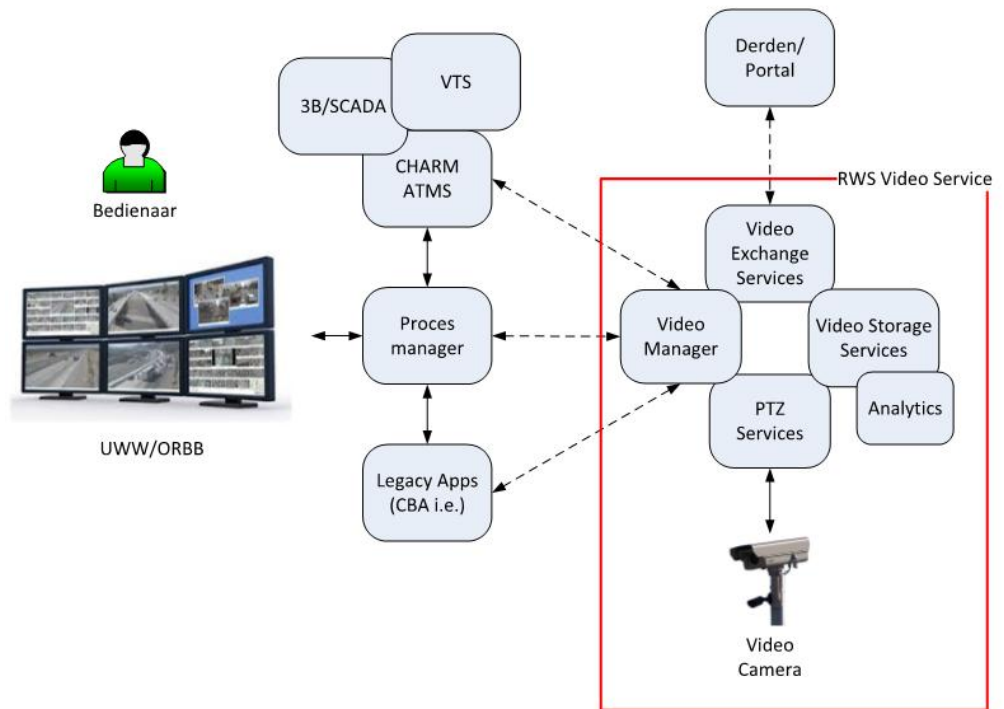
3B/SCADA

VTS

CHARM ATMS

Derden/ Portal

RWS Video Service

Bedienaar

Video Exchange Services

Proces manager

Video Manager

Video Storage Services

PTZ Services

Analytics

UWW/ORBB

Legacy Apps (CBA i.e.)

Video Camera